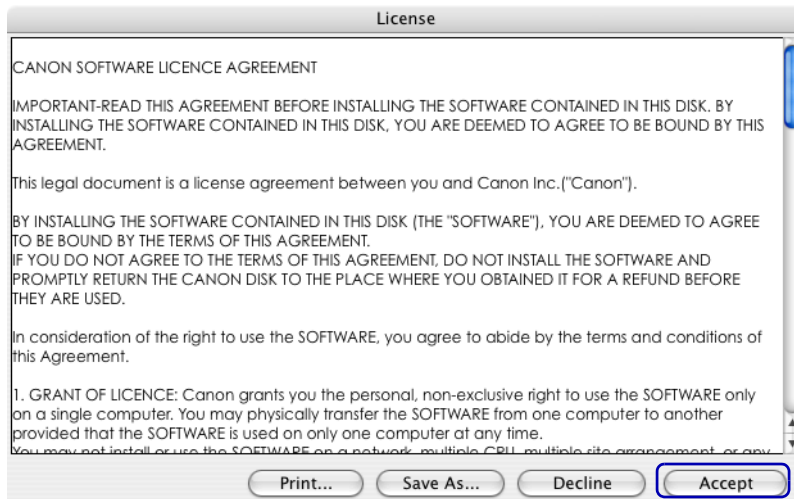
License

CANON SOFTWARE LICENCE AGREEMENT

IMPORTANT-READ THIS AGREEMENT BEFORE INSTALLING THE SOFTWARE CONTAINED IN THIS DISK. BY INSTALLING THE SOFTWARE CONTAINED IN THIS DISK, YOU ARE DEEMED TO AGREE TO BE BOUND BY THIS AGREEMENT.

This legal document is a license agreement between you and Canon Inc.("Canon").

BY INSTALLING THE SOFTWARE CONTAINED IN THIS DISK (THE "SOFTWARE"), YOU ARE DEEMED TO AGREE TO BE BOUND BY THE TERMS OF THIS AGREEMENT.
IF YOU DO NOT AGREE TO THE TERMS OF THIS AGREEMENT, DO NOT INSTALL THE SOFTWARE AND PROMPTLY RETURN THE CANON DISK TO THE PLACE WHERE YOU OBTAINED IT FOR A REFUND BEFORE THEY ARE USED.

In consideration of the right to use the SOFTWARE, you agree to abide by the terms and conditions of this Agreement.

1. GRANT OF LICENCE: Canon grants you the personal, non-exclusive right to use the SOFTWARE only on a single computer. You may physically transfer the SOFTWARE from one computer to another provided that the SOFTWARE is used on only one computer at any time.
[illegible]

Print... Save As... Decline Accept